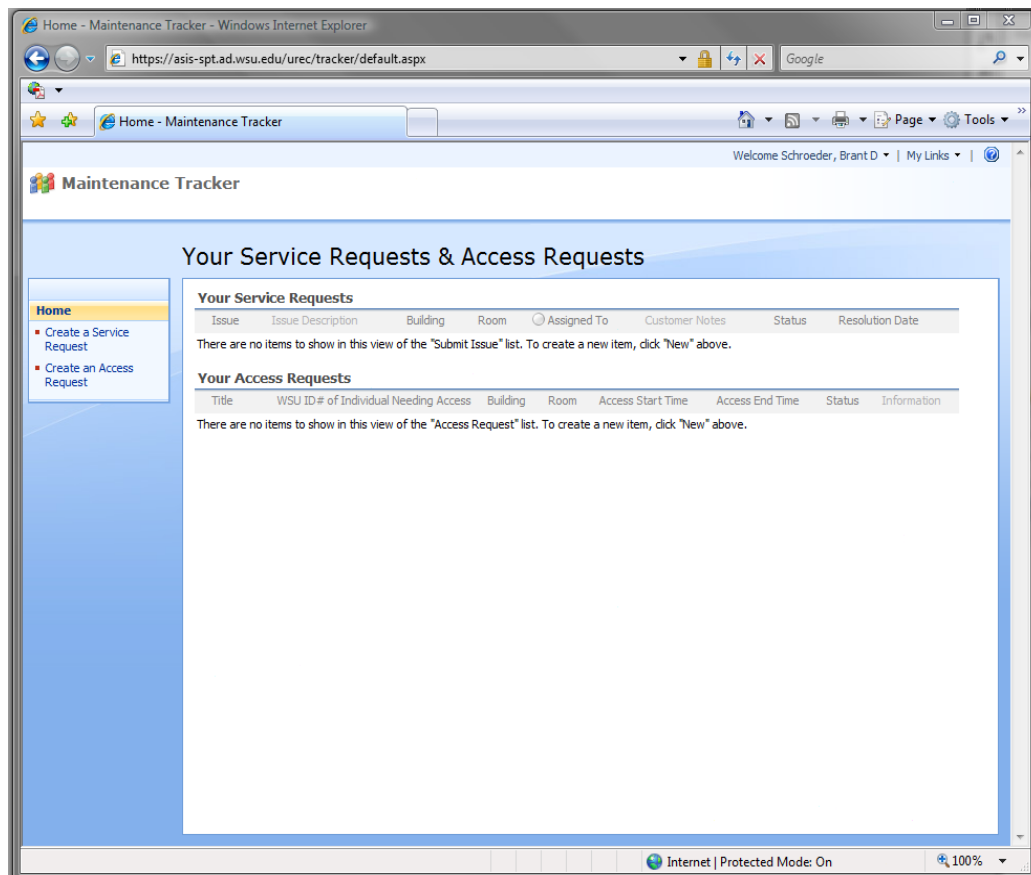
Home - Maintenance Tracker - Windows Internet Explorer

https://asis-spt.ad.wsu.edu/urec/tracker/default.aspx

Google

Home - Maintenance Tracker

Page ▾ Tools ▾

Welcome Schroeder, Brant D ▾ | My Links ▾ |

Maintenance Tracker

Your Service Requests & Access Requests

Home
Create a Service Request
Create an Access Request

Your Service Requests

| Issue | Issue Description | Building | Room | Assigned To | Customer Notes | Status | Resolution Date |
|---|---|---|---|---|---|---|---|

There are no items to show in this view of the "Submit Issue" list. To create a new item, click "New" above.

Your Access Requests

| Title | WSU ID# of Individual Needing Access | Building | Room | Access Start Time | Access End Time | Status | Information |
|---|---|---|---|---|---|---|---|

There are no items to show in this view of the "Access Request" list. To create a new item, click "New" above.

Internet | Protected Mode: On

100%